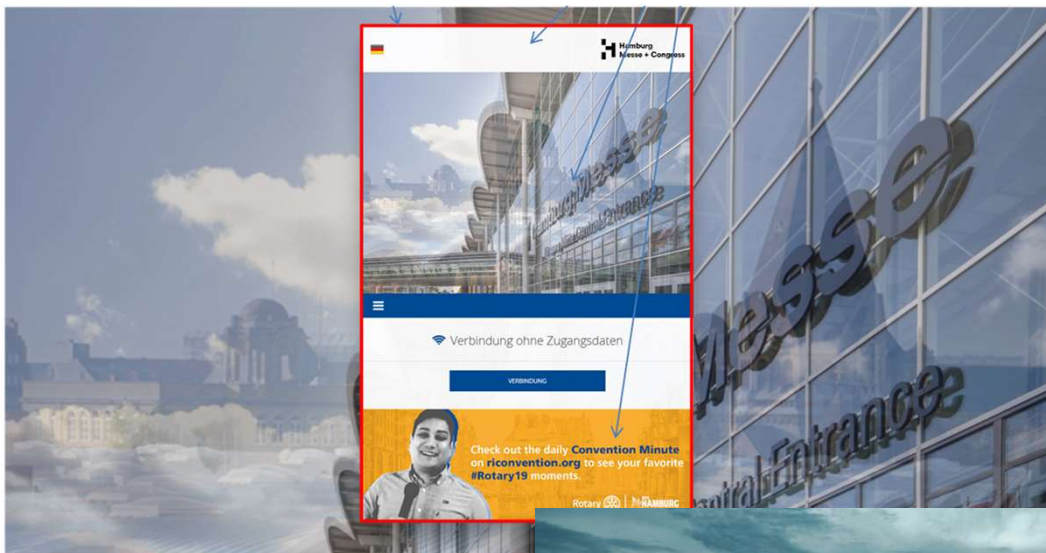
Hamburg Messe + Congress

Verbindung ohne Zugangsdaten

VERBINDUNG

Check out the daily Convention Minute on riconvention.org to see your favorite #Rotary19 moments.

Rotary | HAMBURG

Messe
Central Entrance